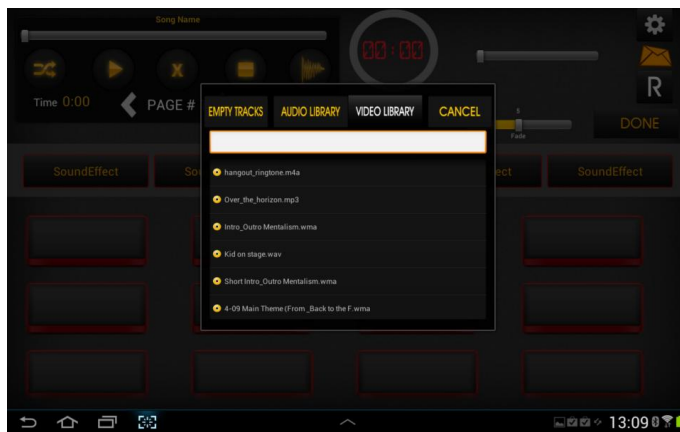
Song Name

00:00

Time 0:00

PAGE #

R

DONE

Fade

SoundEffect

So

ect

SoundEffect

EMPTY TRACKS

AUDIO LIBRARY

VIDEO LIBRARY

CANCEL

hangout_ringtone.m4a

Over_the_horizon.mp3

Intro_Outro Mentalism.wma

Kid on stage.wav

Short Intro_Outro Mentalism.wma

4-09 Main Theme (From _Back to the F.wma

13:09